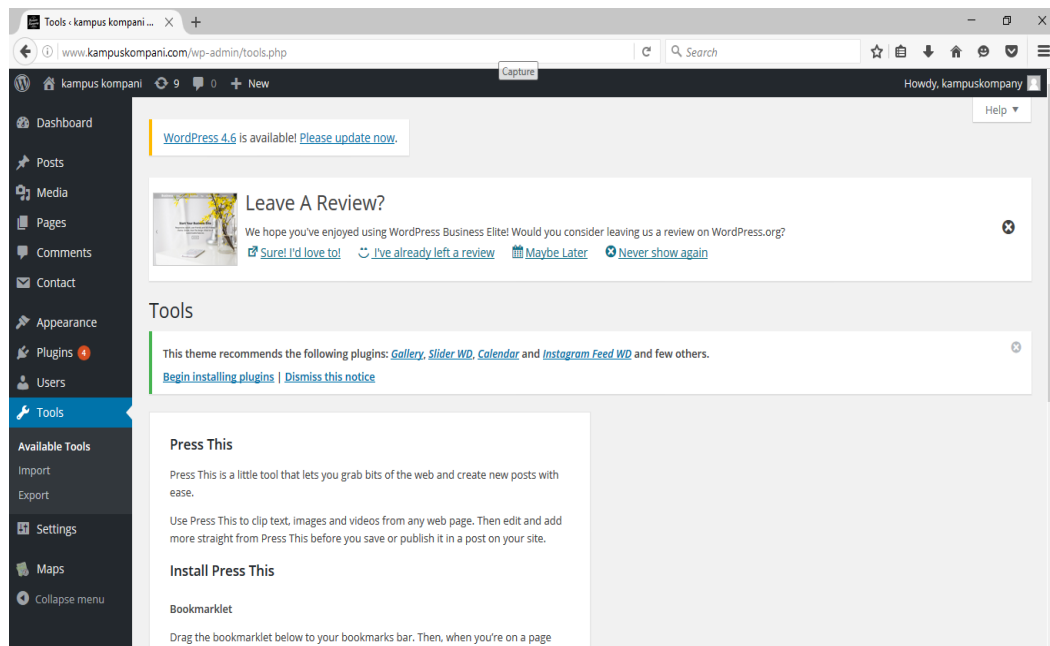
Tools ‹ kampus kompani ... ×
+

www.kampuskompani.com/wp-admin/tools.php
Search
Capture

kampus kompani 9 0 + New
Howdy, kampuskompany

Help ▼

Dashboard
Posts
Media
Pages
Comments
Contact
Appearance
Plugins 4
Users
Tools
Available Tools
Import
Export
Settings
Maps
Collapse menu

WordPress 4.6 is available! Please update now.

Leave A Review?
We hope you've enjoyed using WordPress Business Elite! Would you consider leaving us a review on WordPress.org?
Sure! I'd love to! I've already left a review Maybe Later Never show again

Tools

This theme recommends the following plugins: Gallery, Slider WD, Calendar and Instagram Feed WD and few others.
Begin installing plugins | Dismiss this notice

Press This

Press This is a little tool that lets you grab bits of the web and create new posts with ease.

Use Press This to clip text, images and videos from any web page. Then edit and add more straight from Press This before you save or publish it in a post on your site.

Install Press This

Bookmarklet

Drag the bookmarklet below to your bookmarks bar. Then, when you're on a page